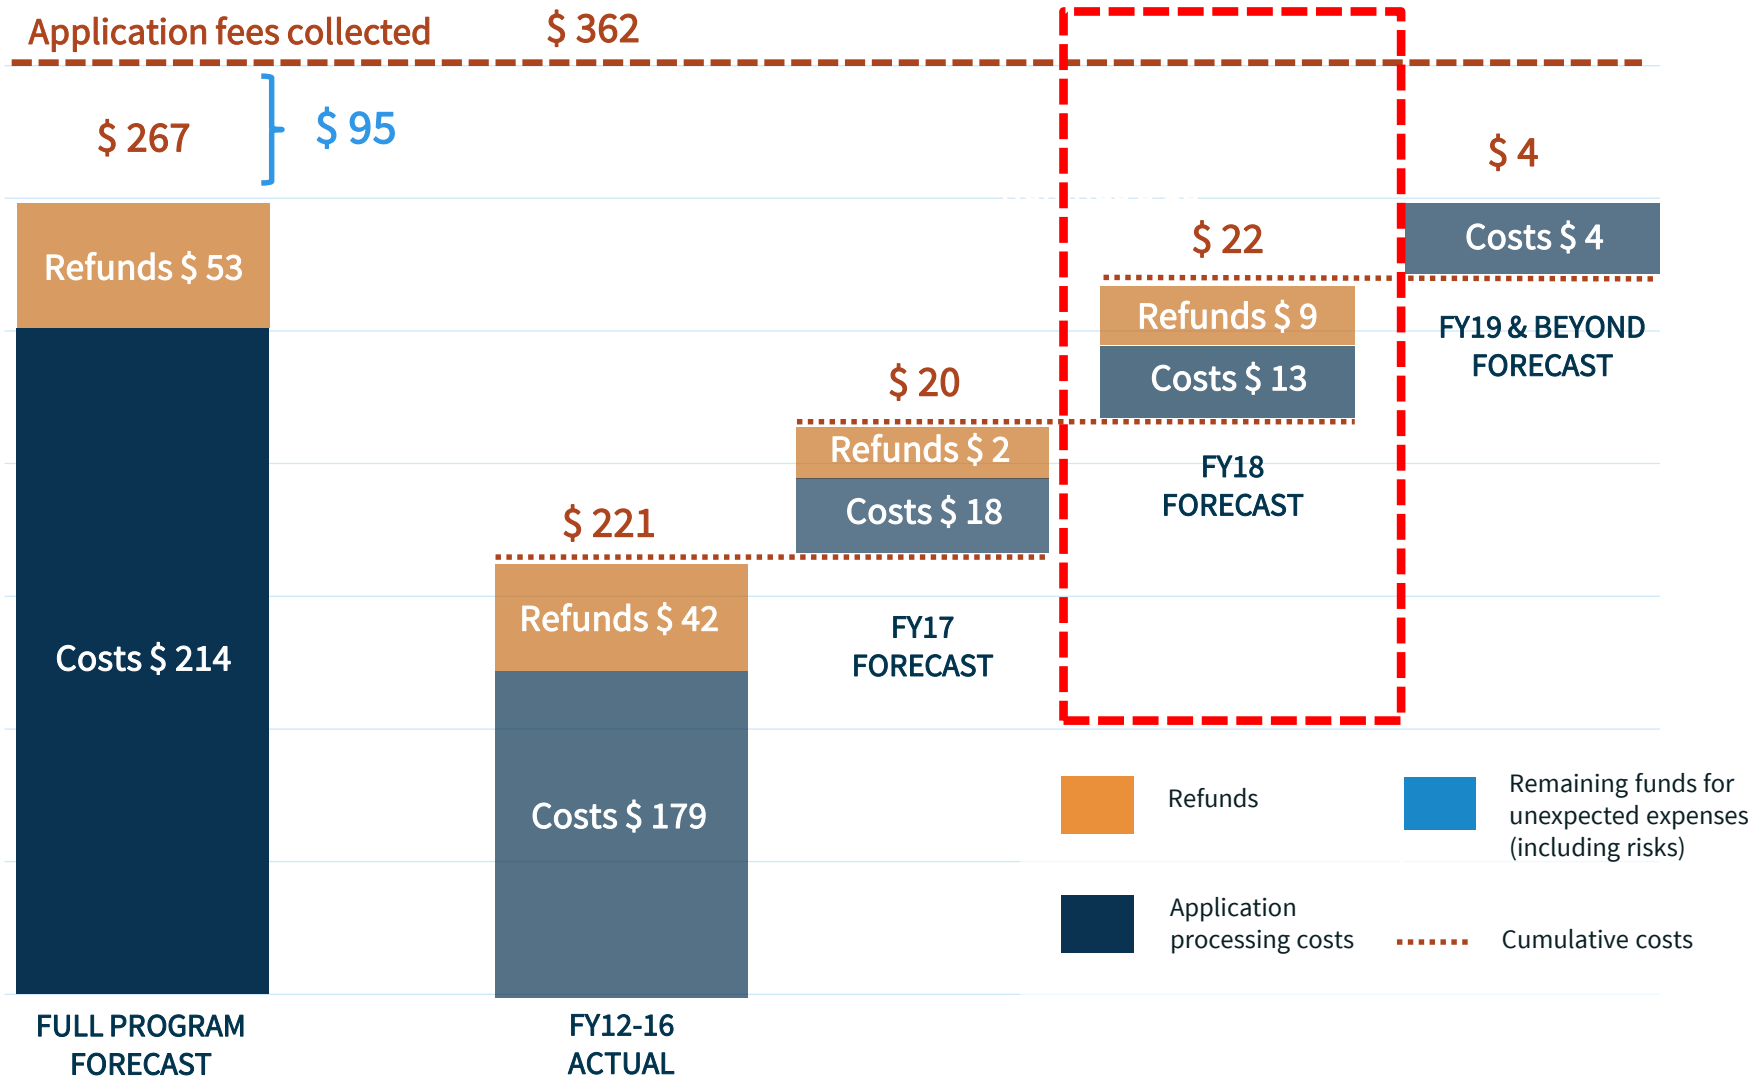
Application fees collected $ 362

$ 267

$ 95

Refunds $ 53

Costs $ 214

FULL PROGRAM FORECAST

$ 221

Refunds $ 42

Costs $ 179

FY12-16 ACTUAL

$ 20

Refunds $ 2

Costs $ 18

FY17 FORECAST

$ 22

Refunds $ 9

Costs $ 13

FY18 FORECAST

$ 4

Costs $ 4

FY19 & BEYOND FORECAST

Refunds

Remaining funds for unexpected expenses (including risks)

Application processing costs

Cumulative costs